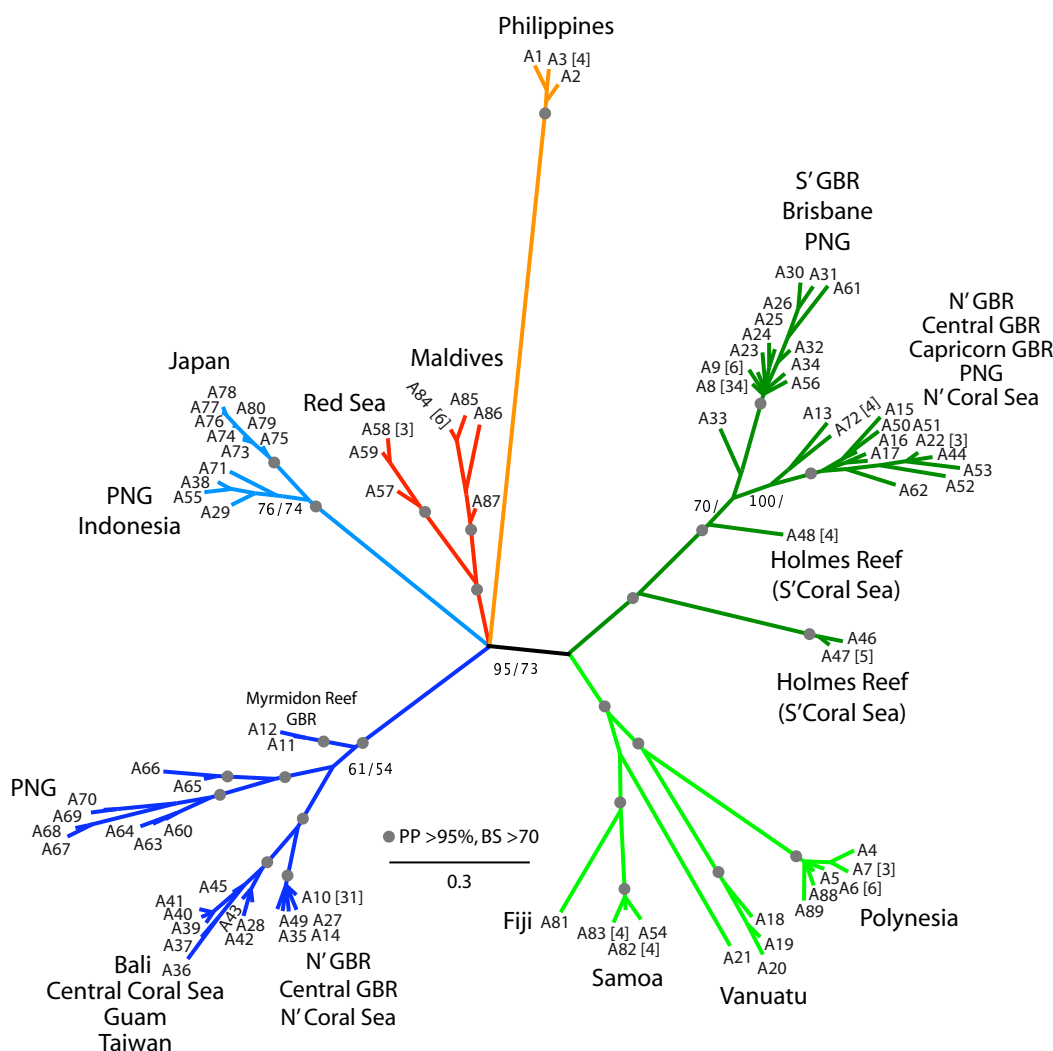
Philippines

A1 A3 [4] A2

S' GBR
Brisbane
PNG

A30 A31 A61 A26 A25 A24 A23 A9 [6] A8 [34] A32 A34 A56

N' GBR
Central GBR
Capricorn GBR
PNG
N' Coral Sea

A33 A13 A72 [4] A15 A50 A51 A16 A22 [3] A17 A44 A53 A52 A62

70 / 100 /

A48 [4]
Holmes Reef
(S'Coral Sea)

A46 A47 [5]
Holmes Reef
(S'Coral Sea)

Japan

A78 A77 A80 A76 A79 A74 A75 A73

Maldives

A84 [6] A85 A86 A87

Red Sea

A58 [3] A59 A57

PNG
Indonesia

A71 A38 A55 A29 76 / 74

95 / 73

Myrmidon Reef
GBR

A12 A11 61 / 54

PNG

A66 A65 A70 A69 A68 A67 A64 A60 A63

PP >95%, BS >70

0.3

A45 A41 A40 A39 A37 A36 A43 A28 A42 A10 [31] A49 A27 A35 A14

Bali
Central Coral Sea
Guam
Taiwan

N' GBR
Central GBR
N' Coral Sea

Fiji A81

A83 [4] A54 A82 [4]

Samoa

A18 A19 A21 A20

Vanuatu

A4 A7 [3] A5 A6 [6] A88 A89

Polynesia